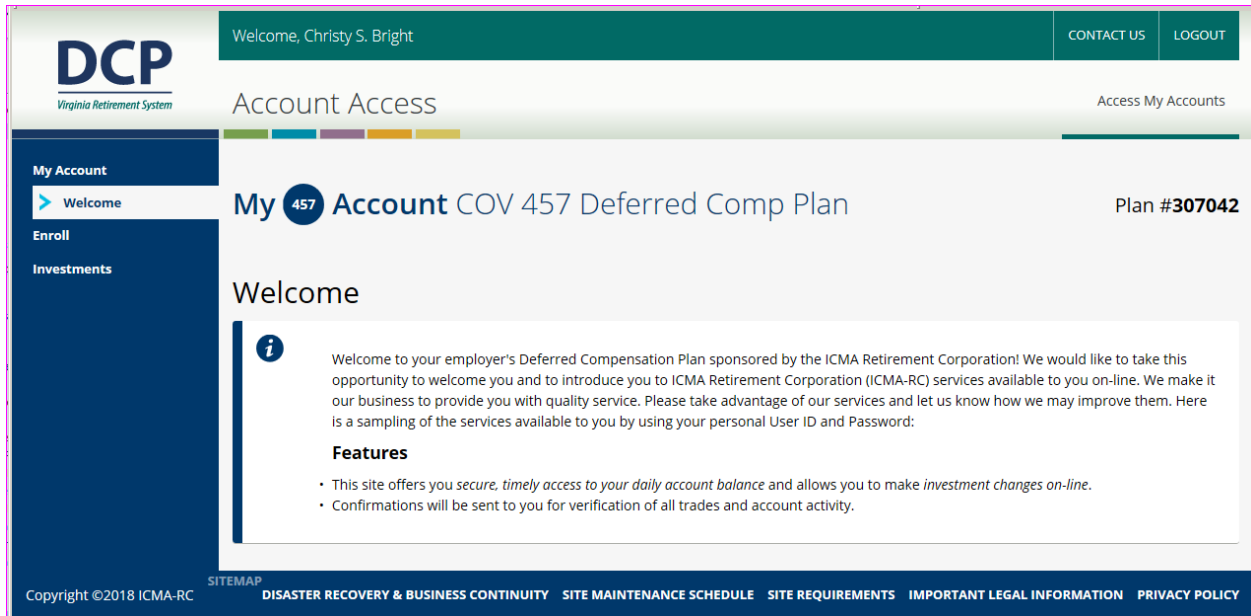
DCP
Virginia Retirement System

Welcome, Christy S. Bright

CONTACT US

LOGOUT

Account Access

Access My Accounts

My Account

Welcome

Enroll

Investments

My 457 Account COV 457 Deferred Comp Plan

Plan #307042

Welcome

Welcome to your employer's Deferred Compensation Plan sponsored by the ICMA Retirement Corporation! We would like to take this opportunity to welcome you and to introduce you to ICMA Retirement Corporation (ICMA-RC) services available to you on-line. We make it our business to provide you with quality service. Please take advantage of our services and let us know how we may improve them. Here is a sampling of the services available to you by using your personal User ID and Password:

Features

• This site offers you secure, timely access to your daily account balance and allows you to make investment changes on-line.
• Confirmations will be sent to you for verification of all trades and account activity.

Copyright ©2018 ICMA-RC

SITEMAP

DISASTER RECOVERY & BUSINESS CONTINUITY

SITE MAINTENANCE SCHEDULE

SITE REQUIREMENTS

IMPORTANT LEGAL INFORMATION

PRIVACY POLICY